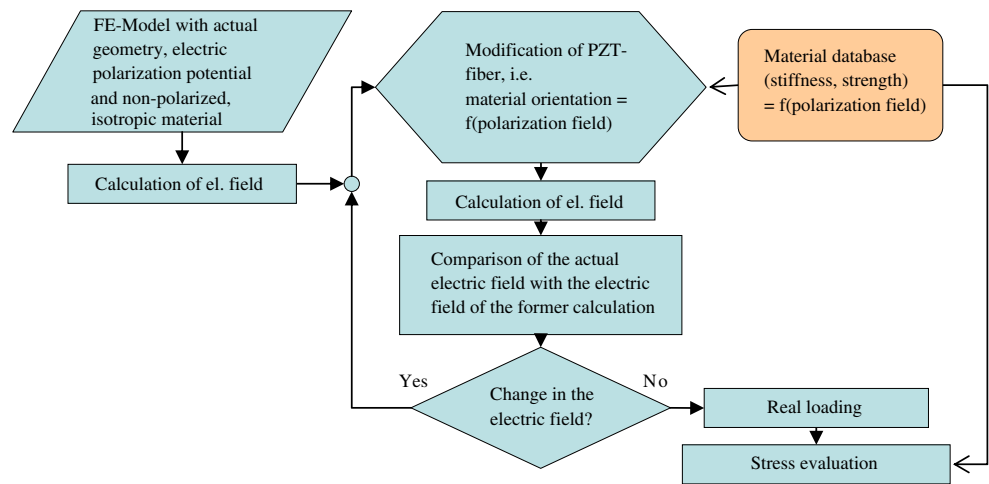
FE-Model with actual geometry, electric polarization potential and non-polarized, isotropic material

Calculation of el. field

Modification of PZT-fiber, i.e. material orientation = f(polarization field)

Material database (stiffness, strength) = f(polarization field)

Calculation of el. field

Comparison of the actual electric field with the electric field of the former calculation

Yes

Change in the electric field?

No

Real loading

Stress evaluation